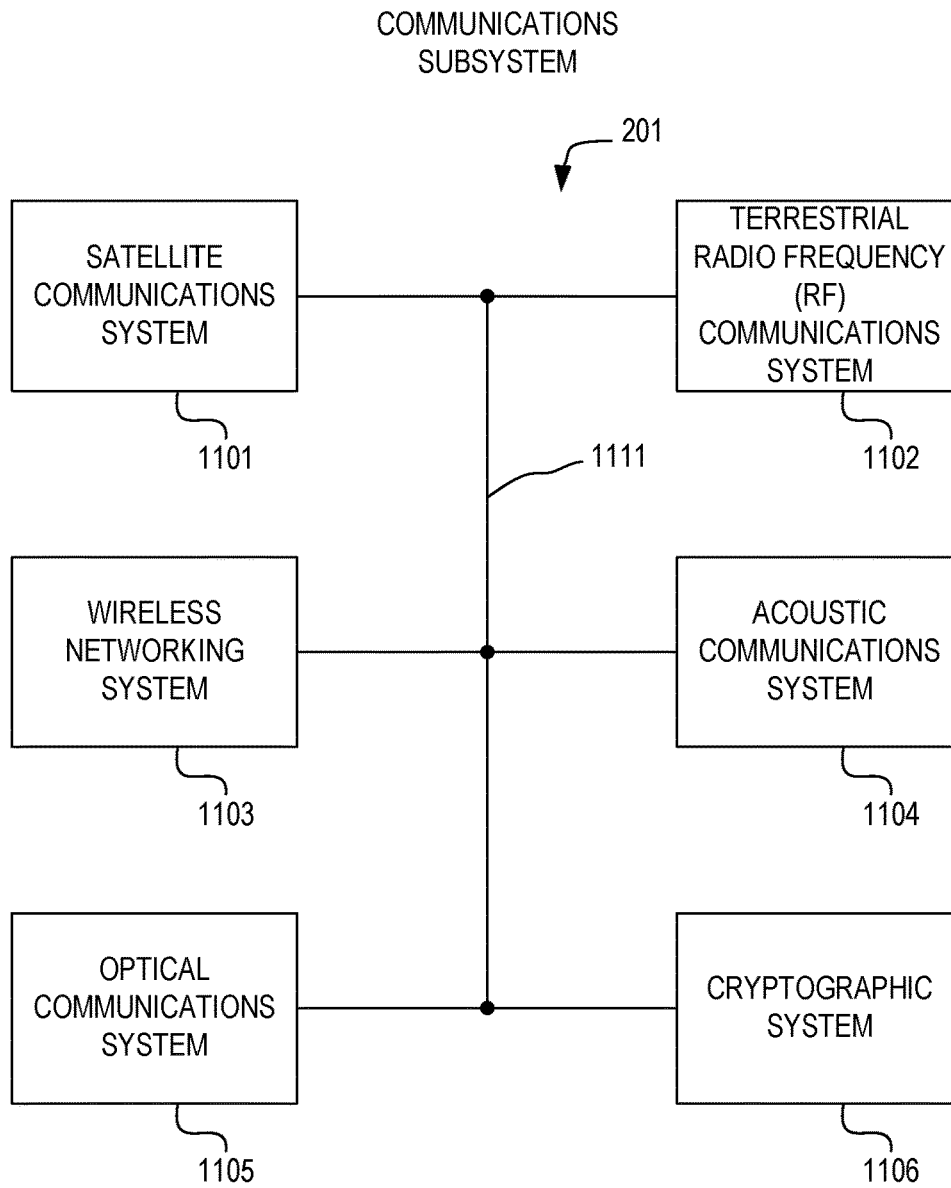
COMMUNICATIONS SUBSYSTEM

201

SATELLITE COMMUNICATIONS SYSTEM

1101

TERRESTRIAL RADIO FREQUENCY (RF) COMMUNICATIONS SYSTEM

1102

1111

WIRELESS NETWORKING SYSTEM

1103

ACOUSTIC COMMUNICATIONS SYSTEM

1104

OPTICAL COMMUNICATIONS SYSTEM

1105

CRYPTOGRAPHIC SYSTEM

1106